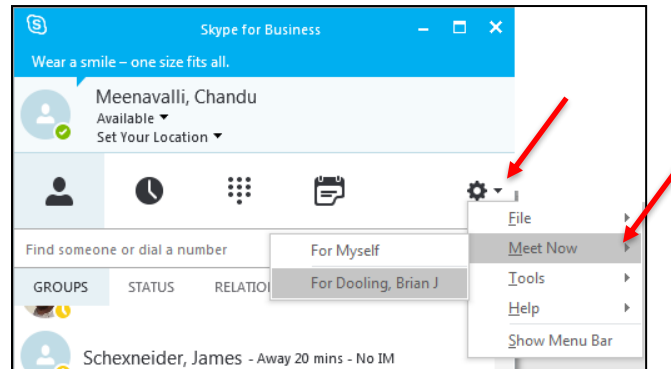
Skype for Business

Wear a smile – one size fits all.

Meenavalli, Chandu
Available
Set Your Location

Find someone or dial a number

GROUPS STATUS RELATIO

Schexneider, James - Away 20 mins - No IM

For Myself
For Dooling, Brian J

File
Meet Now
Tools
Help
Show Menu Bar